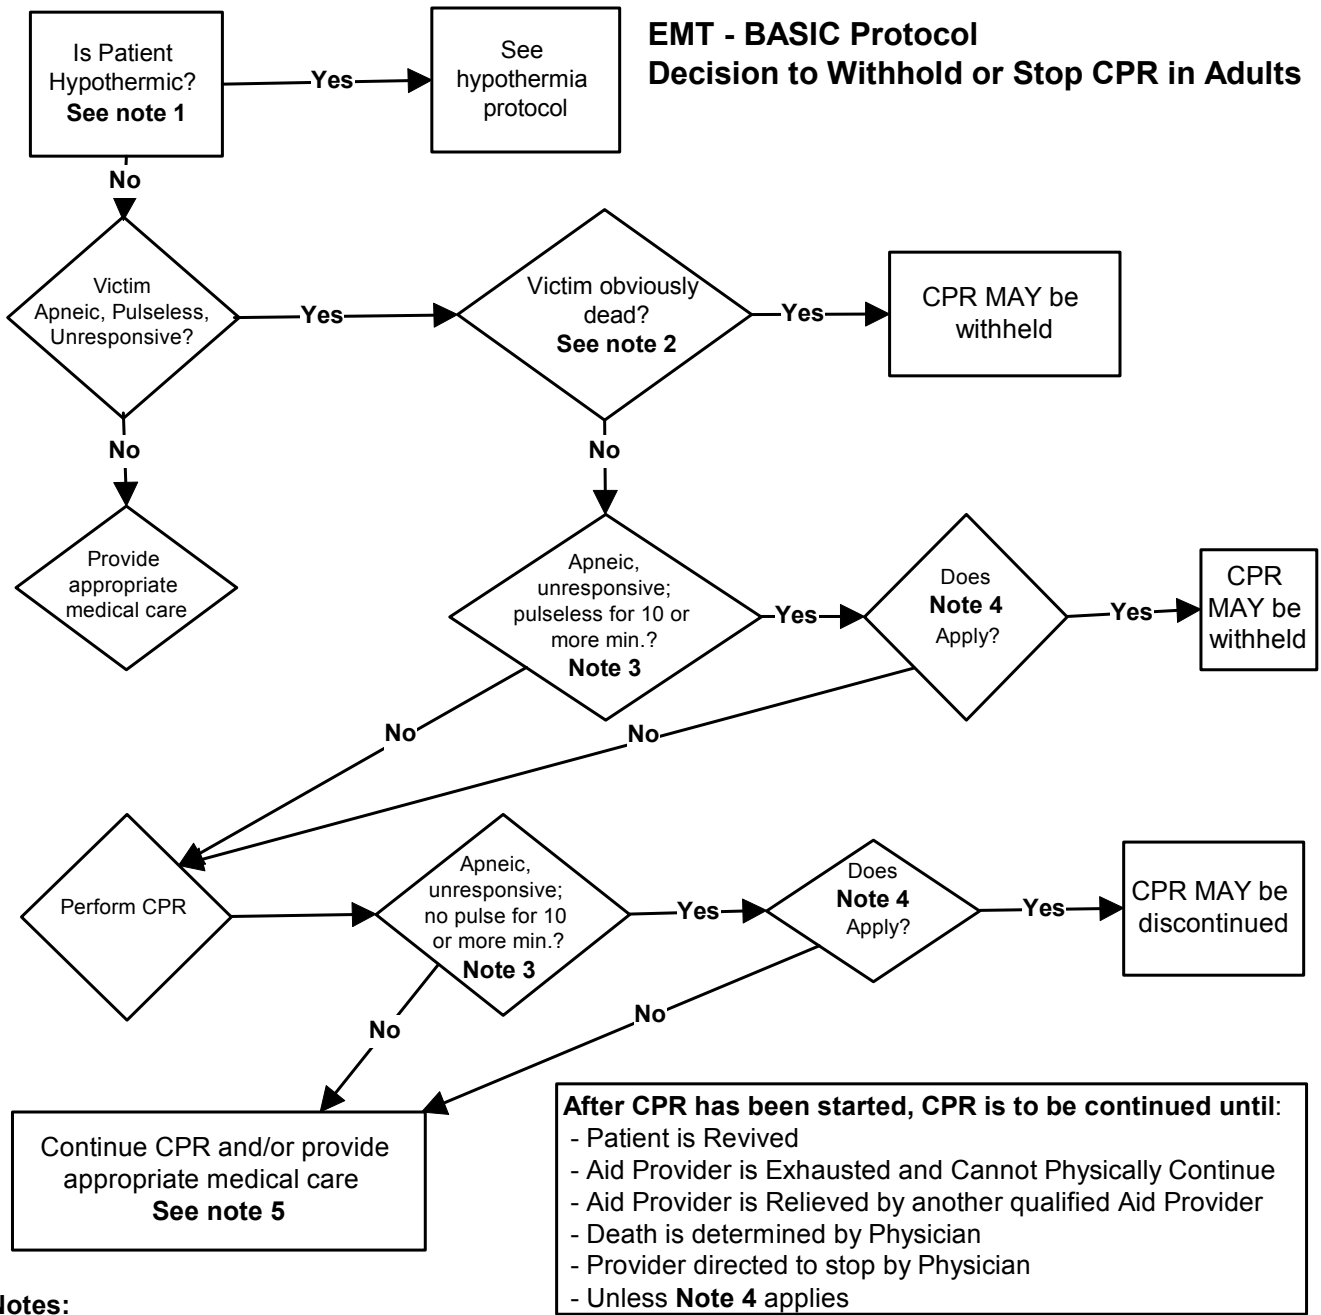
EMT - BASIC Protocol
Decision to Withhold or Stop CPR in Adults

Is Patient Hypothermic? See note 1

Yes

See hypothermia protocol

No

Victim Apneic, Pulseless, Unresponsive?

Yes

Victim obviously dead? See note 2

Yes

CPR MAY be withheld

No

Provide appropriate medical care

No

Apneic, unresponsive; pulseless for 10 or more min.? Note 3

Yes

Does Note 4 Apply?

Yes

CPR MAY be withheld

No

No

Perform CPR

Apneic, unresponsive; no pulse for 10 or more min.? Note 3

Yes

Does Note 4 Apply?

Yes

CPR MAY be discontinued

No

No

Continue CPR and/or provide appropriate medical care See note 5

After CPR has been started, CPR is to be continued until:
- Patient is Revived
- Aid Provider is Exhausted and Cannot Physically Continue
- Aid Provider is Relieved by another qualified Aid Provider
- Death is determined by Physician
- Provider directed to stop by Physician
- Unless Note 4 applies

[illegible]otes: